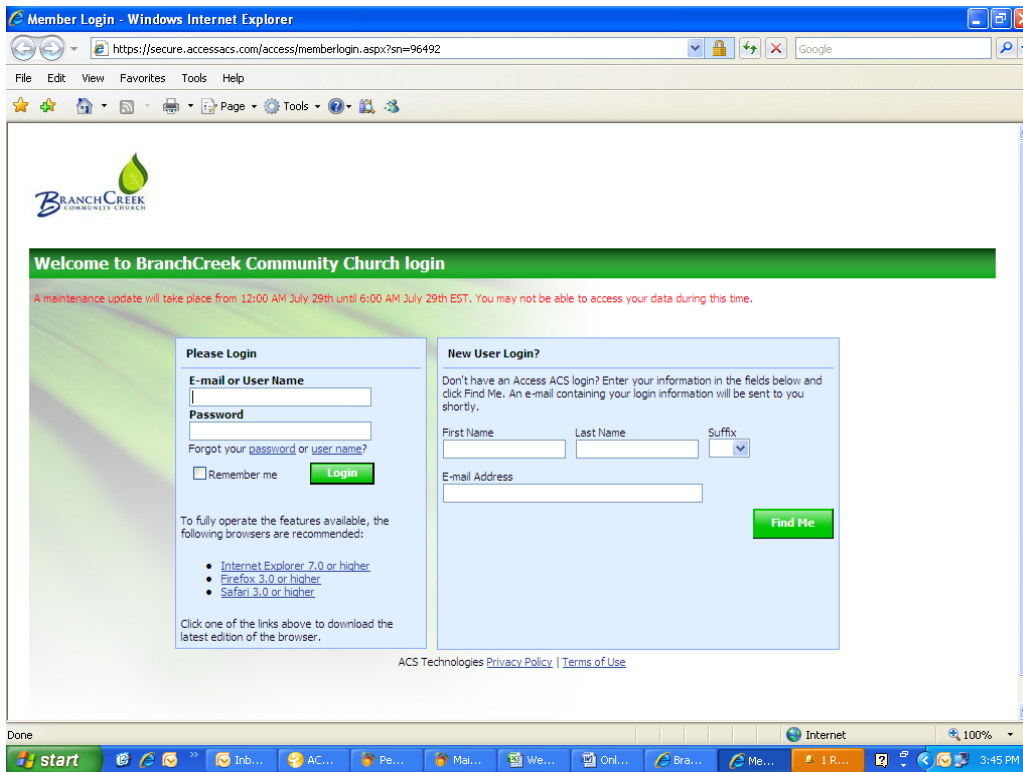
Member Login - Windows Internet Explorer

https://secure.accessacs.com/access/memberlogin.aspx?sn=96492

Google

File Edit View Favorites Tools Help

Page Tools

BRANCHCREEK COMMUNITY CHURCH

Welcome to BranchCreek Community Church login

A maintenance update will take place from 12:00 AM July 29th until 6:00 AM July 29th EST. You may not be able to access your data during this time.

Please Login

E-mail or User Name

Password

Forgot your password or user name?

Remember me

Login

To fully operate the features available, the following browsers are recommended:

- Internet Explorer 7.0 or higher
- Firefox 3.0 or higher
- Safari 3.0 or higher

Click one of the links above to download the latest edition of the browser.

New User Login?

Don't have an Access ACS login? Enter your information in the fields below and click Find Me. An e-mail containing your login information will be sent to you shortly.

First Name

Last Name

Suffix

E-mail Address

Find Me

ACS Technologies Privacy Policy | Terms of Use

Done

Internet

100%

start

Inb...

AC...

Pe...

Mai...

We...

Onl...

Bra...

Me...

1 R...

3:45 PM